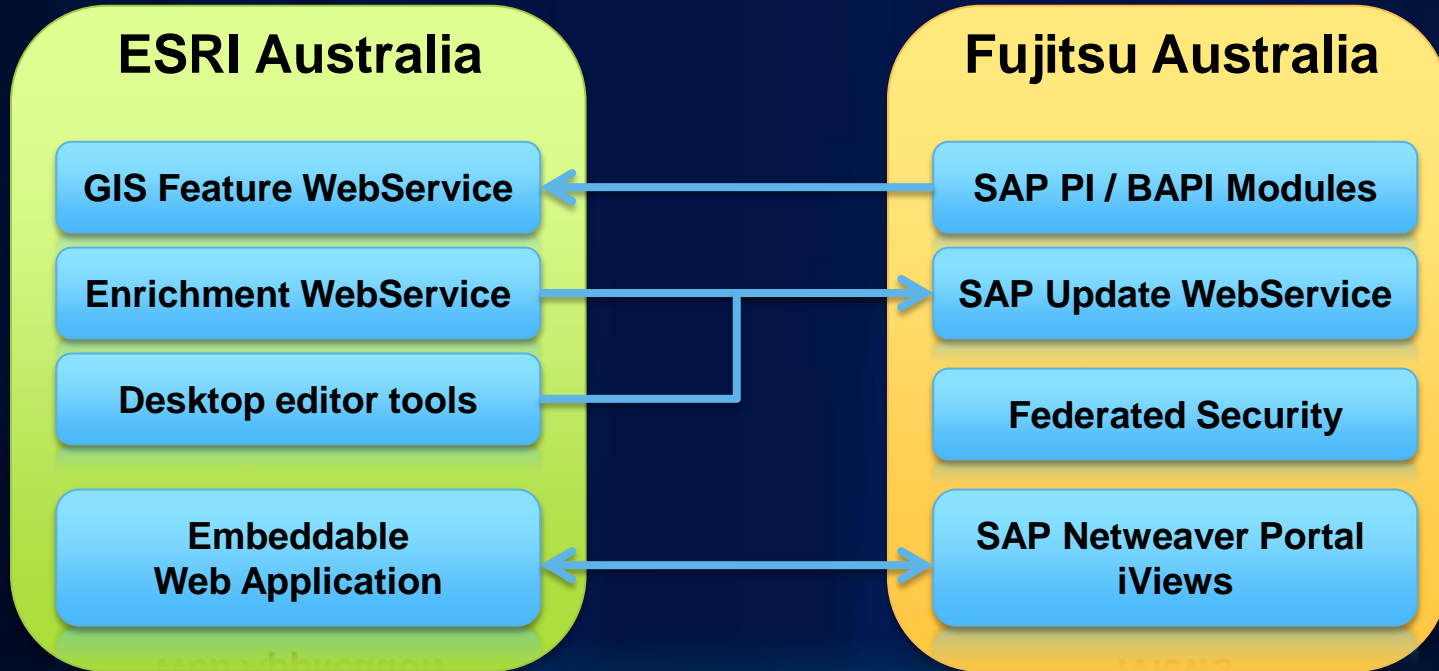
ESRI Australia

GIS Feature WebService

Enrichment WebService

Desktop editor tools

Embeddable
Web Application

Fujitsu Australia

SAP PI / BAPI Modules

SAP Update WebService

Federated Security

SAP Netweaver Portal
iViews